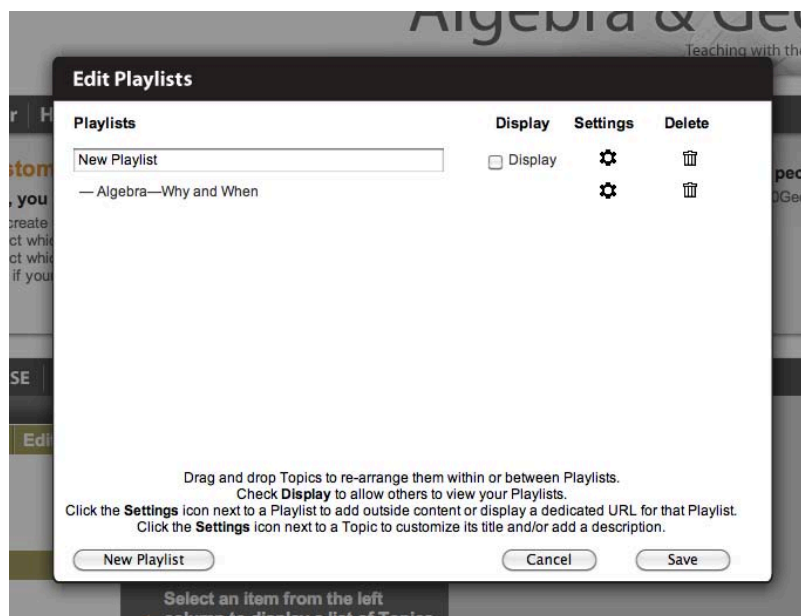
Algebra & Ge

Teaching with th

Edit Playlists

| Playlists | Display | Settings | Delete |
|---|---|---|---|
| New Playlist | Display | | |
| — Algebra—Why and When | | | |

r | H

stom

, you

create

ct whi

ct whi

if you

pec

0Ge

SE

Edi

Drag and drop Topics to re-arrange them within or between Playlists.
Check **Display** to allow others to view your Playlists.
Click the **Settings** icon next to a Playlist to add outside content or display a dedicated URL for that Playlist.
Click the **Settings** icon next to a Topic to customize its title and/or add a description.

New Playlist

Cancel

Save

Select an item from the left
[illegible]